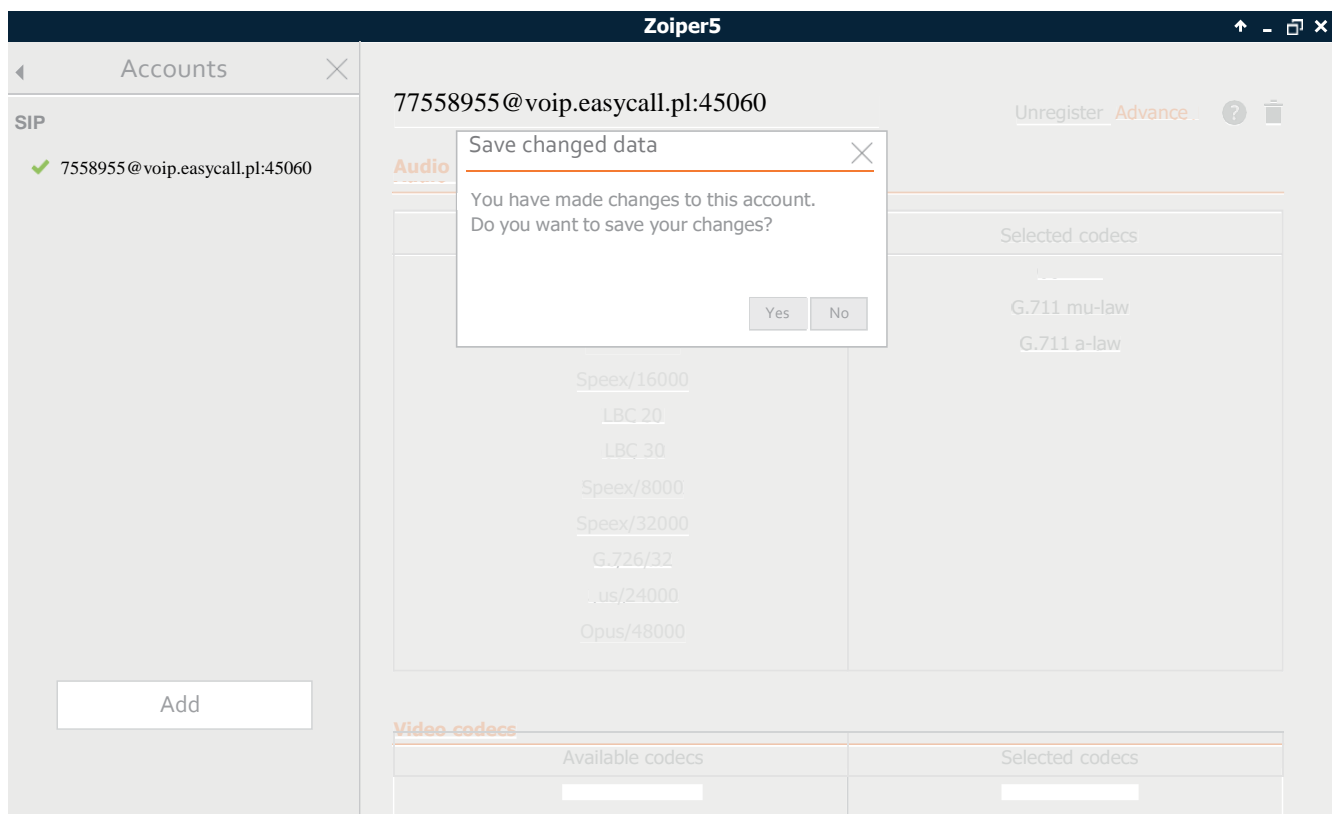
Zoiper5

Accounts

SIP

7558955@voip.easycall.pl:45060

Add

77558955@voip.easycall.pl:45060

Unregister Advance

Audio

Save changed data

You have made changes to this account.
Do you want to save your changes?

Yes No

Selected codecs

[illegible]

G.711 mu-law

G.711 a-law

Speex/16000

LBC 20

LBC 30

Speex/8000

Speex/32000

G.726/32

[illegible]us/24000

Opus/48000

Video codecs

Available codecs

Selected codecs